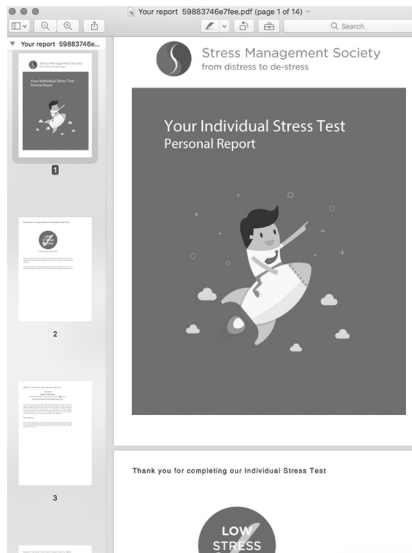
Your report 59883746e7fee.pdf (page 1 of 14)

Search

Your report 59883746e...

1

2

3

Stress Management Society
from distress to de-stress

Your Individual Stress Test
Personal Report

Thank you for completing our Individual Stress Test

LOW
STRESS